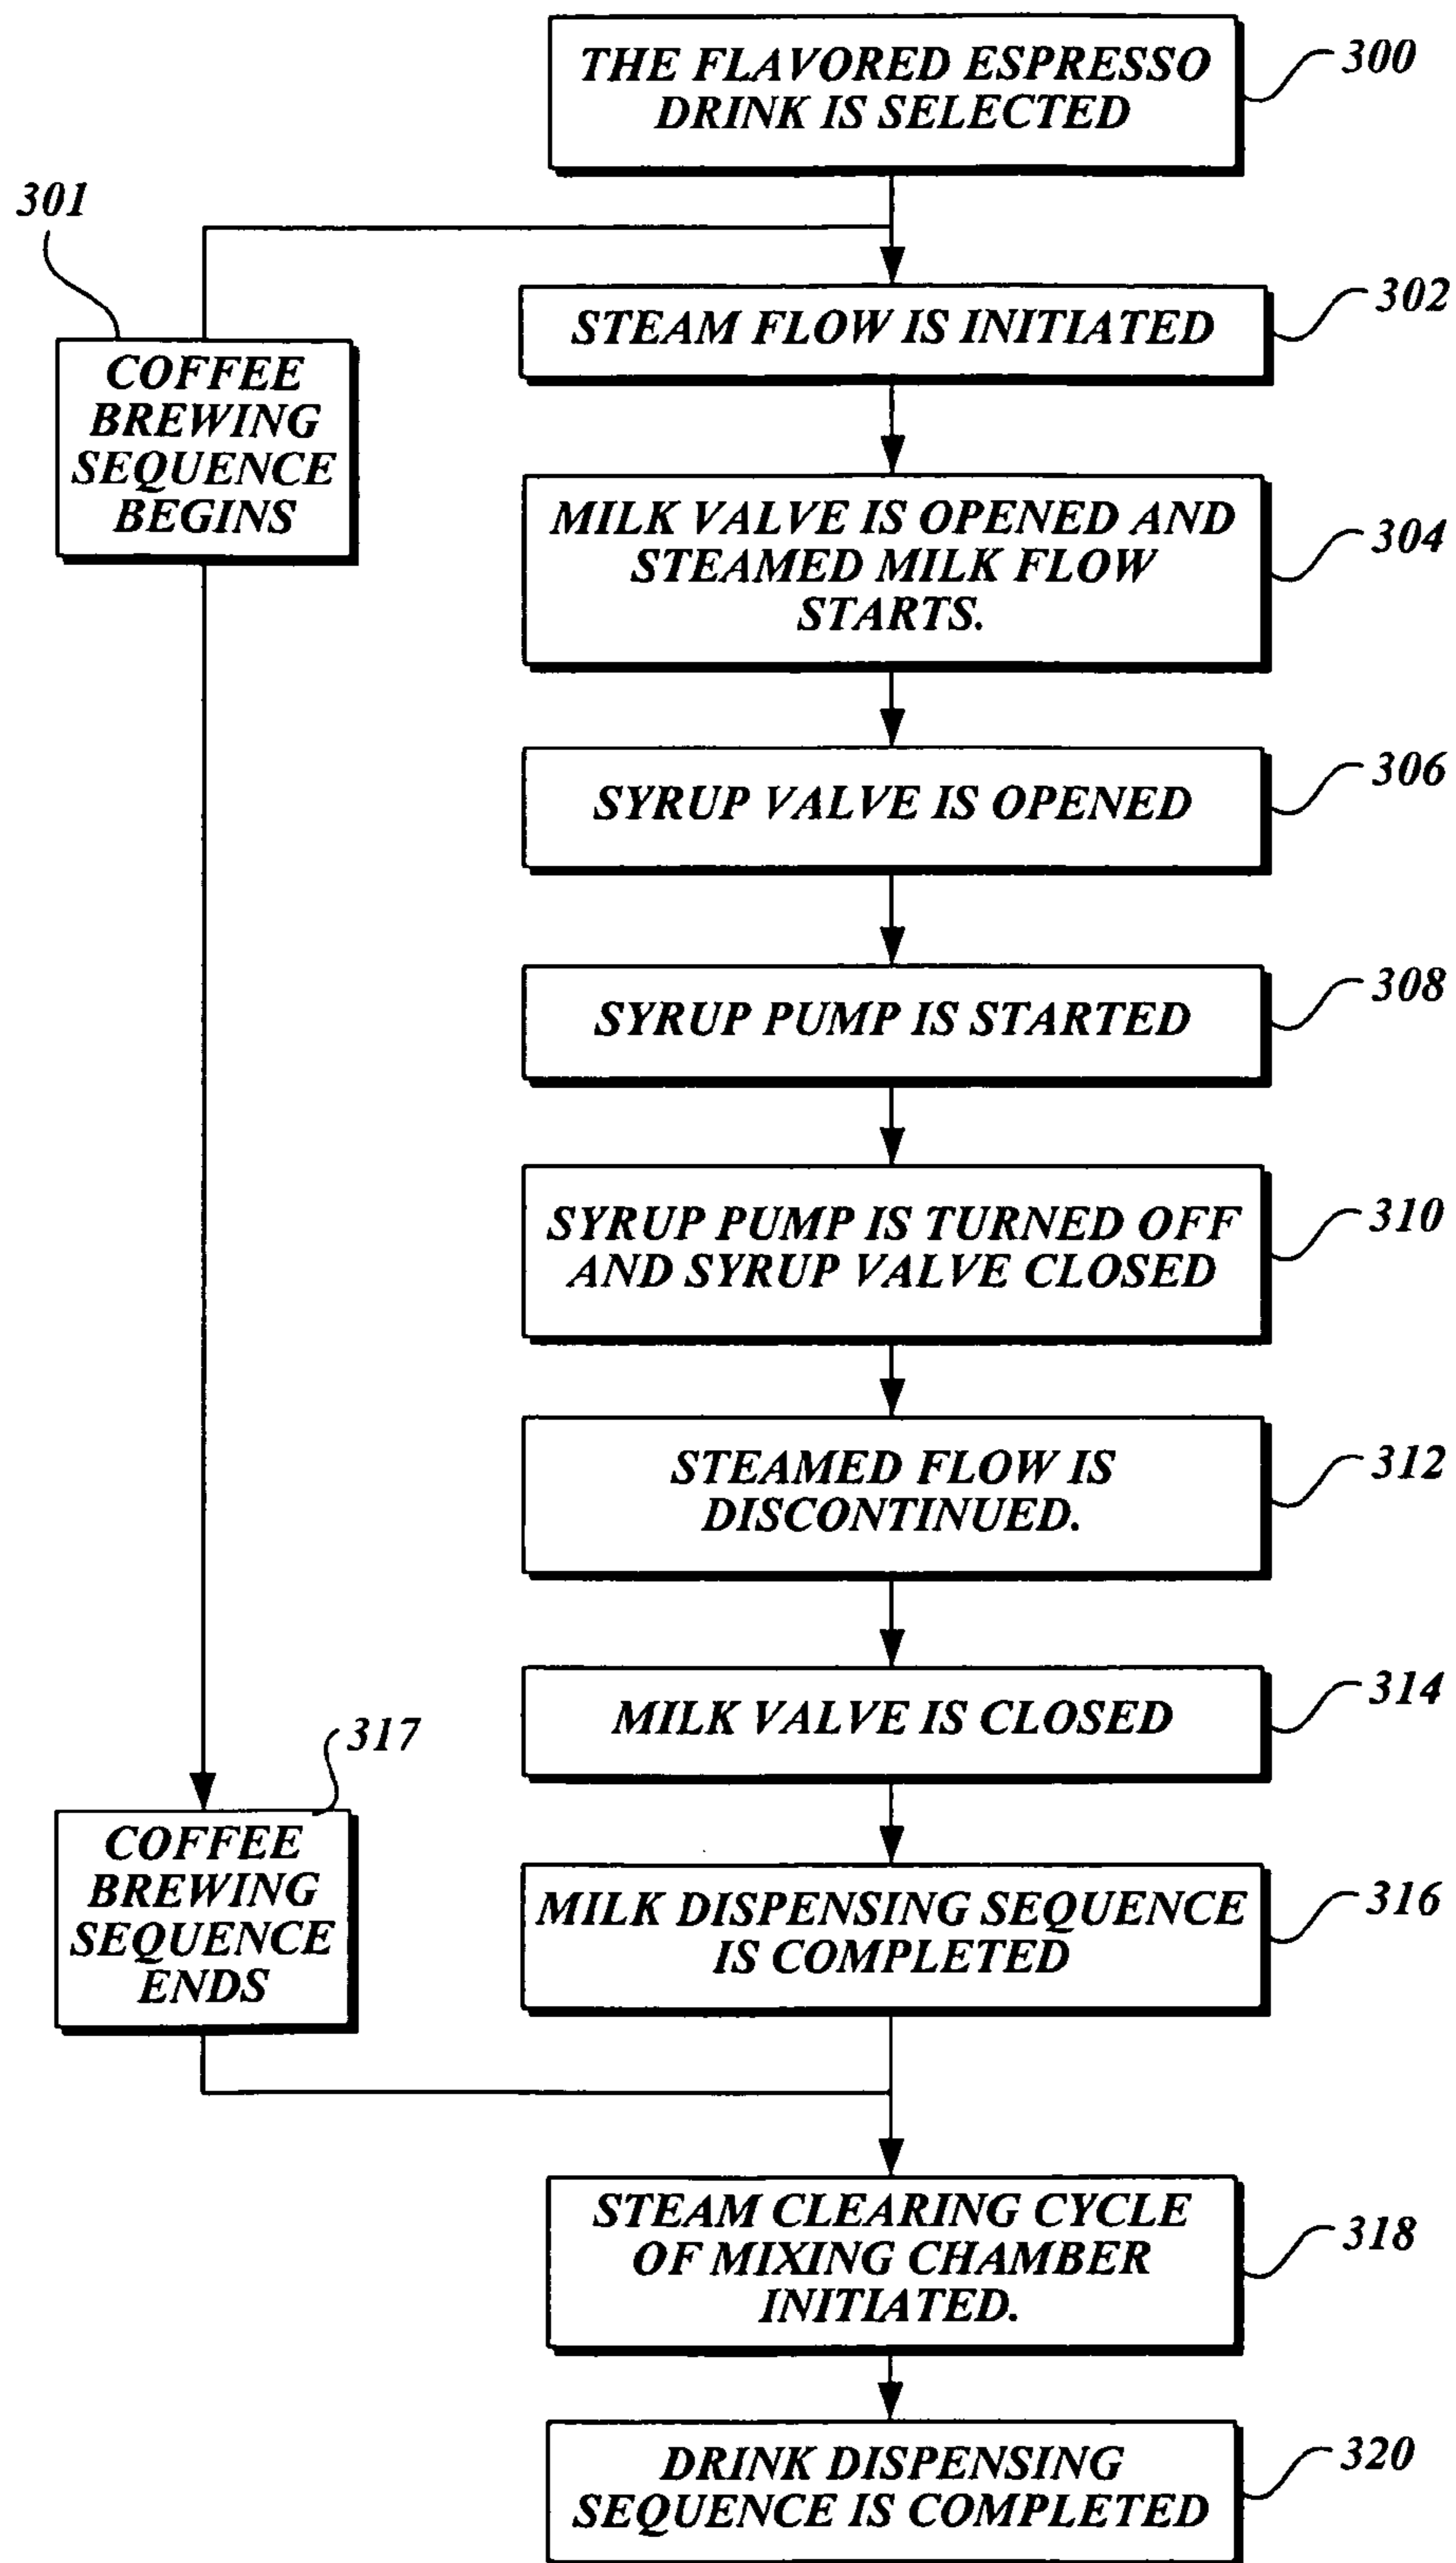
THE FLAVORED ESPRESSO DRINK IS SELECTED

300

301

STEAM FLOW IS INITIATED

302

COFFEE BREWING SEQUENCE BEGINS

MILK VALVE IS OPENED AND STEAMED MILK FLOW STARTS.

304

SYRUP VALVE IS OPENED

306

SYRUP PUMP IS STARTED

308

SYRUP PUMP IS TURNED OFF AND SYRUP VALVE CLOSED

310

STEAMED FLOW IS DISCONTINUED.

312

MILK VALVE IS CLOSED

314

317

COFFEE BREWING SEQUENCE ENDS

MILK DISPENSING SEQUENCE IS COMPLETED

316

STEAM CLEARING CYCLE OF MIXING CHAMBER INITIATED.

318

DRINK DISPENSING SEQUENCE IS COMPLETED

320